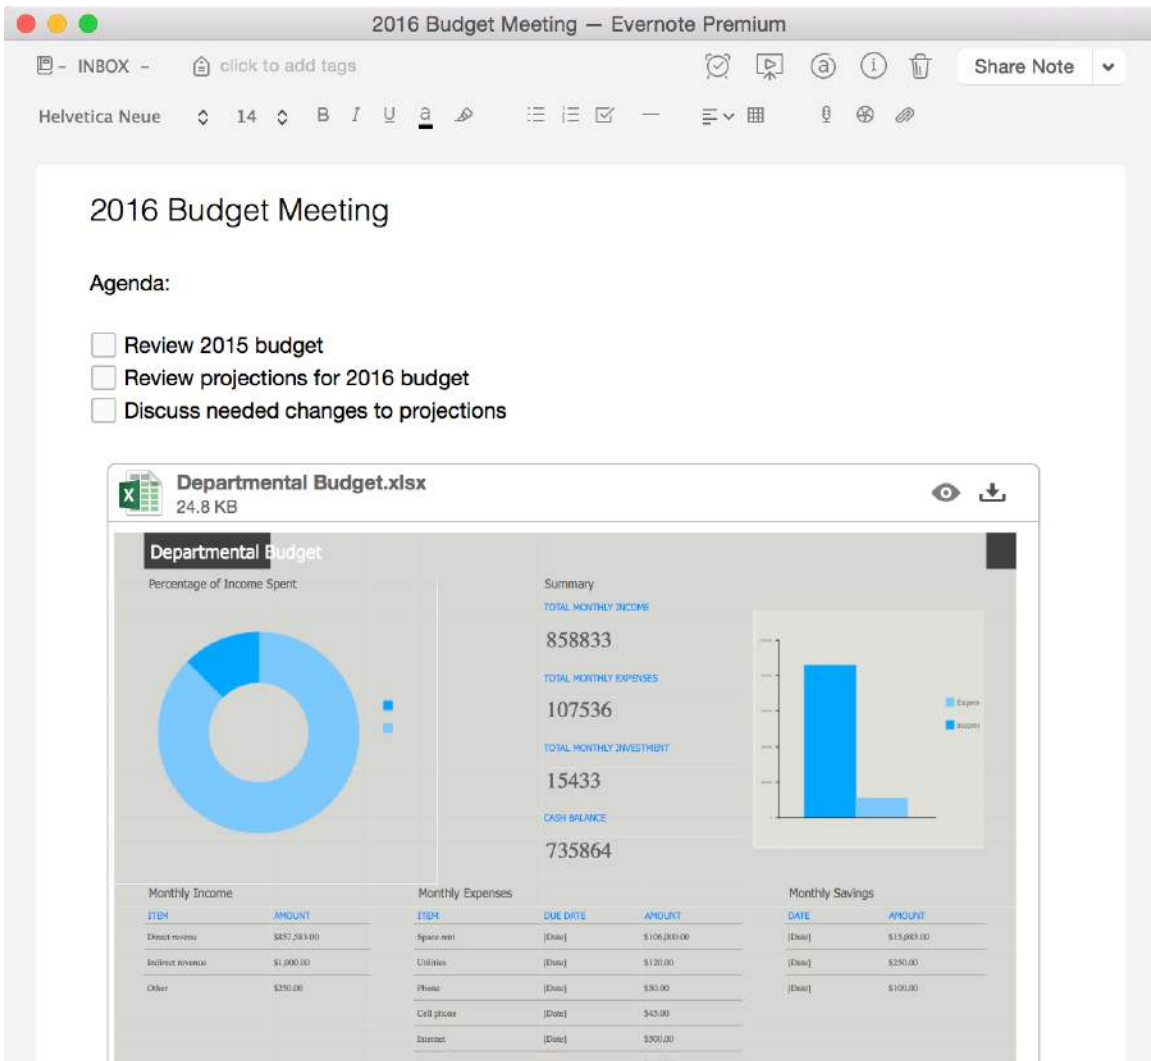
2016 Budget Meeting — Evernote Premium

INBOX click to add tags

Share Note

Helvetica Neue 14 B I U a

2016 Budget Meeting

Agenda:

Review 2015 budget
Review projections for 2016 budget
Discuss needed changes to projections

Departmental Budget.xlsx
24.8 KB

Departmental Budget

Percentage of Income Spent

Summary
TOTAL MONTHLY INCOME
858833
TOTAL MONTHLY EXPENSES
107536
TOTAL MONTHLY INVESTMENT
15433
CASH BALANCE
735864

Expens
Income

Monthly Income

| ITEM | AMOUNT |
|---|---|
| Direct revenu | \$857,583.00 |
| Indirect revenue | \$1,000.00 |
| Other | \$250.00 |

Monthly Expenses

| ITEM | DUE DATE | AMOUNT |
|---|---|---|
| Space rent | [Date] | \$106,000.00 |
| Utilities | [Date] | \$120.00 |
| Phone | [Date] | \$50.00 |
| Cell phone | [Date] | \$45.00 |
| Internet | [Date] | \$500.00 |

Monthly Savings

| DATE | AMOUNT |
|---|---|
| [Date] | \$15,083.00 |
| [Date] | \$250.00 |
| [Date] | \$100.00 |